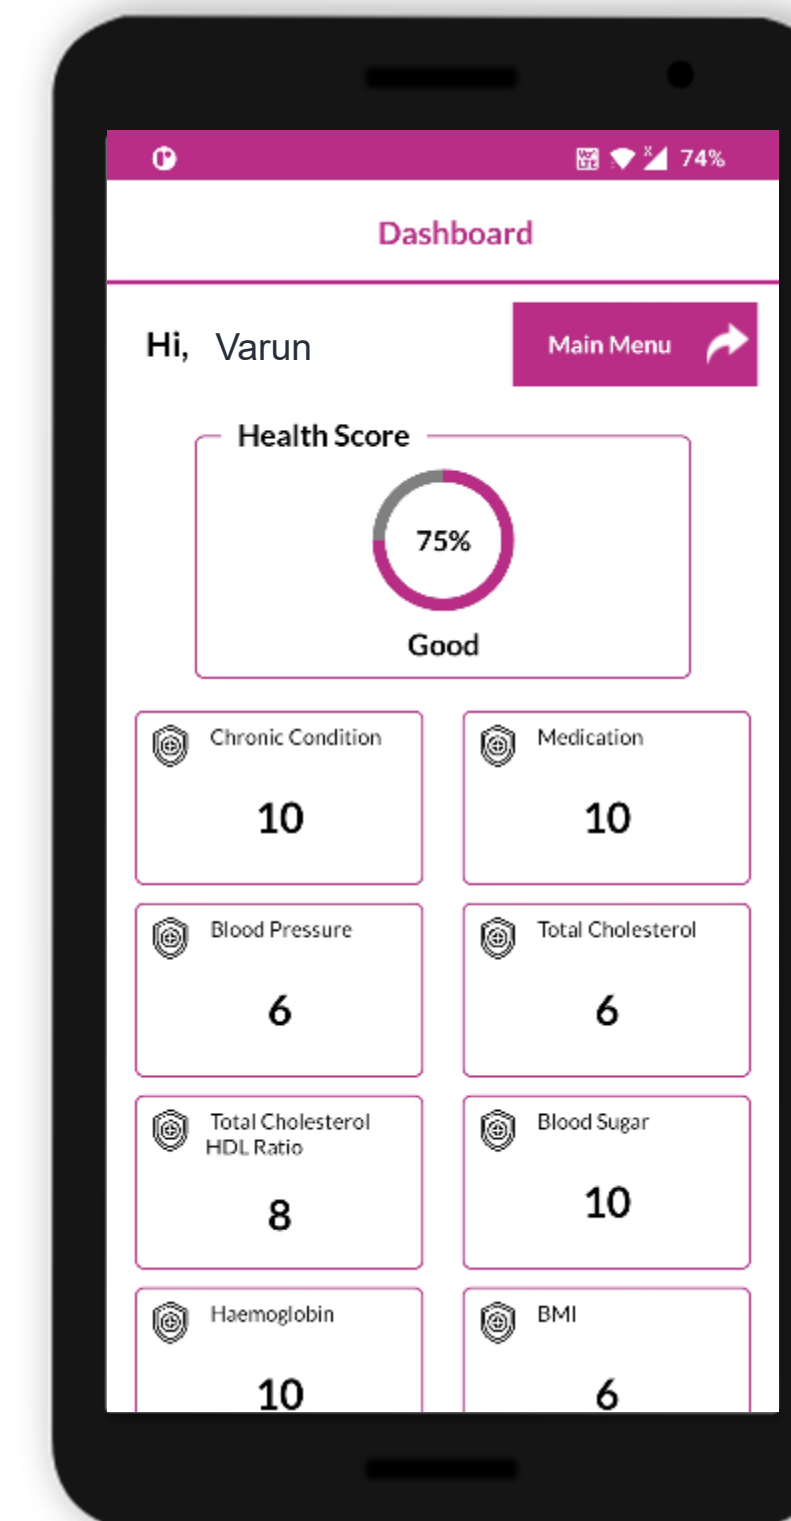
74%

Dashboard

Hi, Varun

Main Menu

Health Score

75%

Good

Chronic Condition

10

Medication

10

Blood Pressure

6

Total Cholesterol

6

Total Cholesterol HDL Ratio

8

Blood Sugar

10

Haemoglobin

10

BMI

6